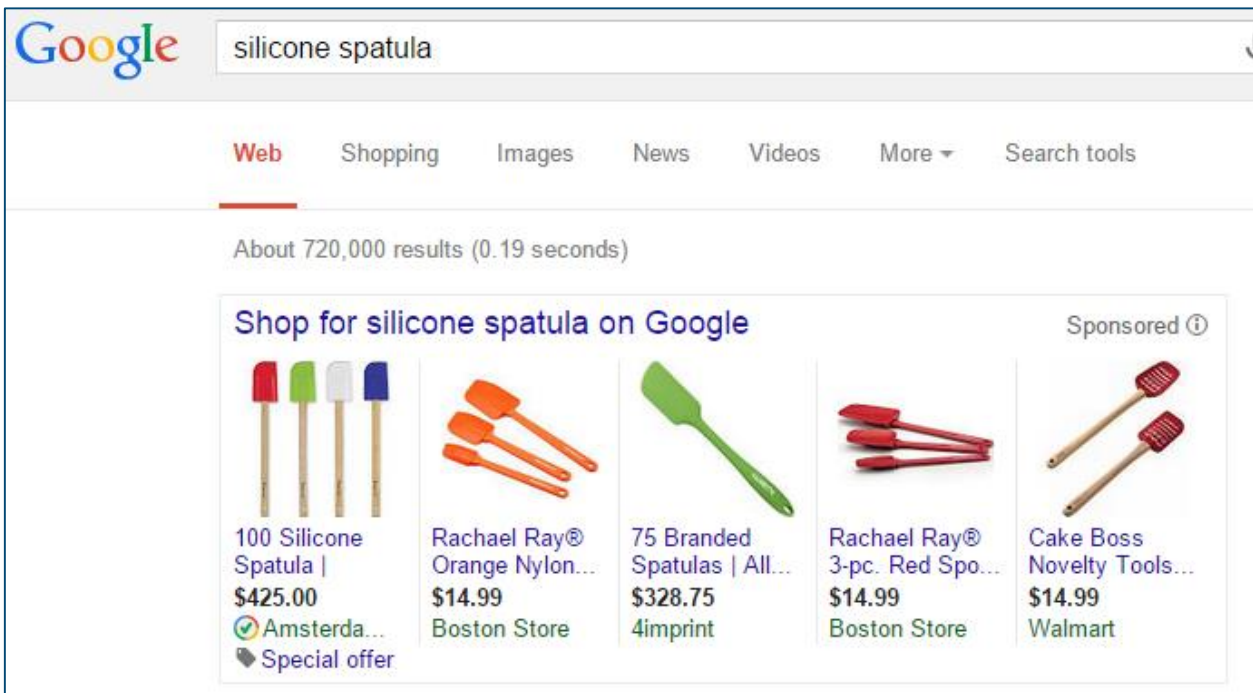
Google silicone spatula

Web Shopping Images News Videos More Search tools

About 720,000 results (0.19 seconds)

Shop for silicone spatula on Google

Sponsored ⓘ

100 Silicone Spatula |
$425.00
Amsterda...
Special offer

Rachael Ray® Orange Nylon...
$14.99
Boston Store

75 Branded Spatulas | All...
$328.75
4imprint

Rachael Ray® 3-pc. Red Spo...
$14.99
Boston Store

Cake Boss Novelty Tools...
$14.99
Walmart